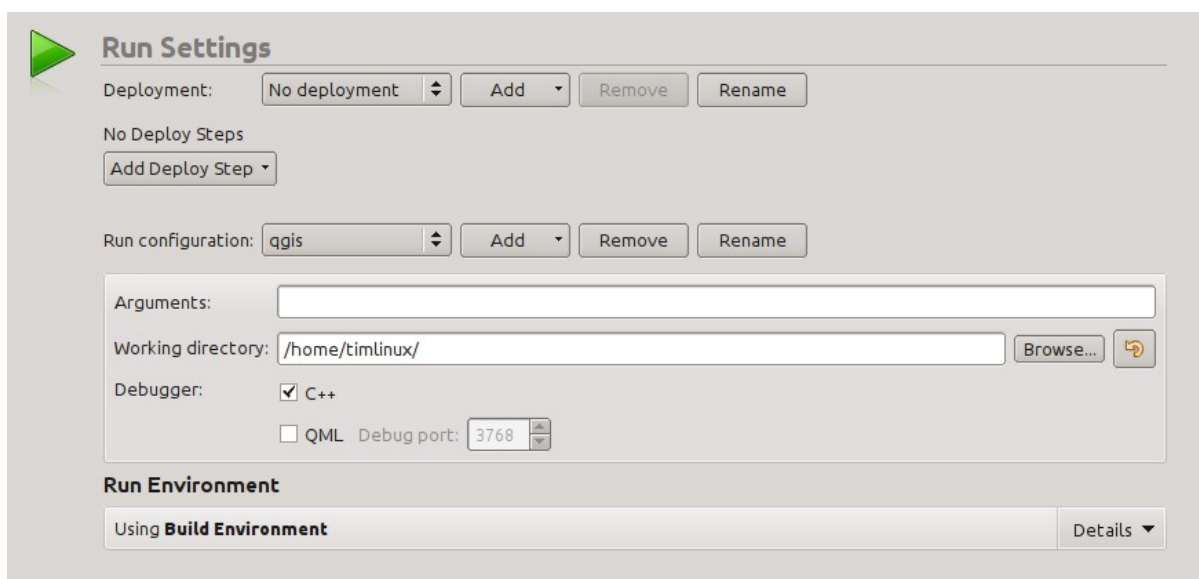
Run Settings

Deployment: No deployment Add Remove Rename

No Deploy Steps

Add Deploy Step

Run configuration: qgis Add Remove Rename

Arguments:

Working directory: /home/timlinux/ Browse...

Debugger: C++

QML Debug port: 3768

Run Environment

Using **Build Environment** Details